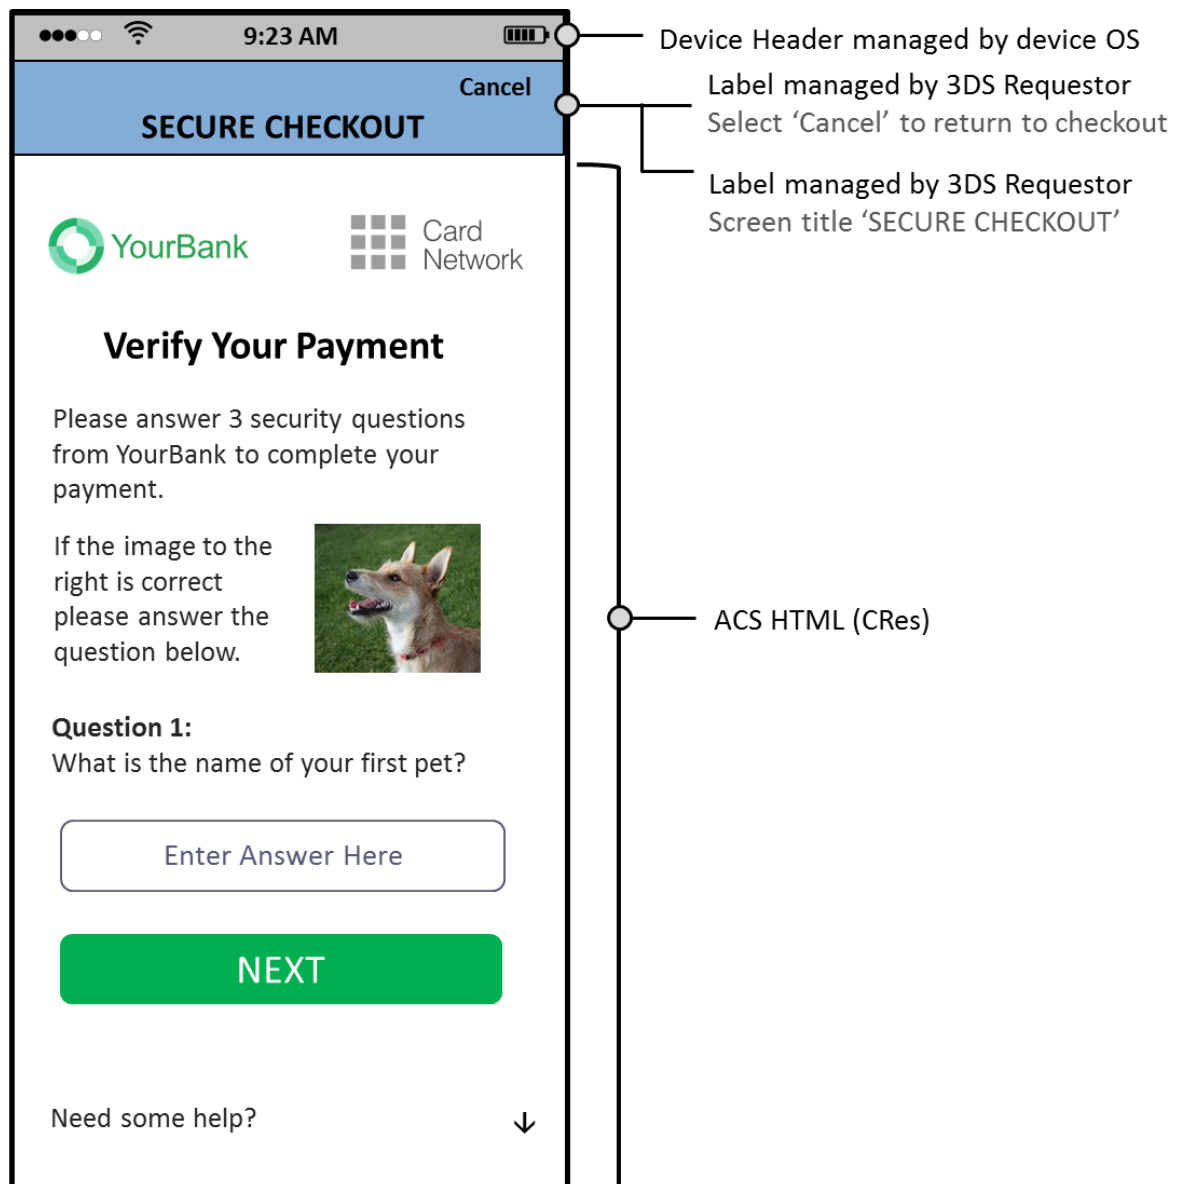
9:23 AM

Cancel

SECURE CHECKOUT

YourBank

Card Network

Verify Your Payment

Please answer 3 security questions from YourBank to complete your payment.

If the image to the right is correct please answer the question below.

Question 1:
What is the name of your first pet?

Enter Answer Here

NEXT

Need some help?

Device Header managed by device OS

Label managed by 3DS Requestor
Select 'Cancel' to return to checkout

Label managed by 3DS Requestor
Screen title 'SECURE CHECKOUT'

ACS HTML (CRes)